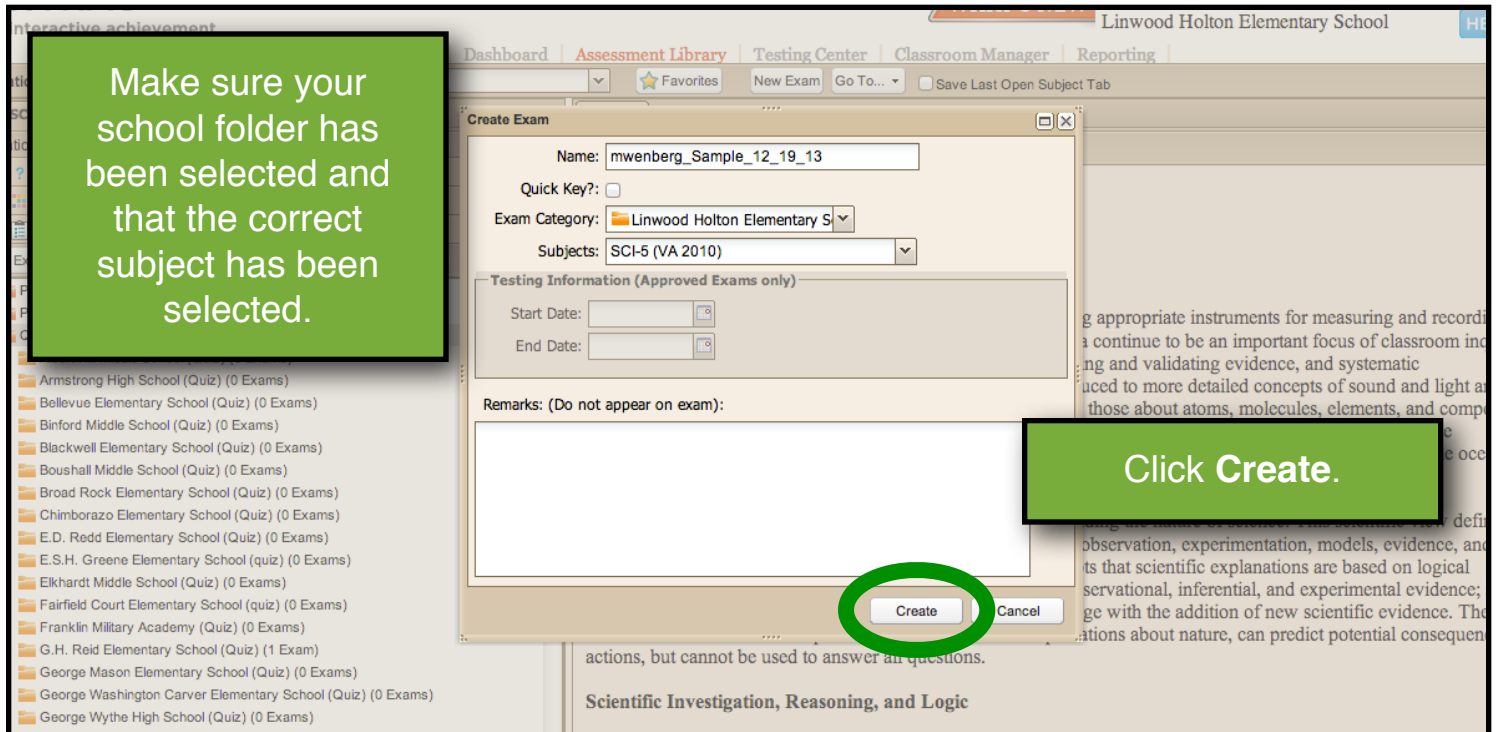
interactive achievement

Linwood Holton Elementary School

Dashboard | Assessment Library | Testing Center | Classroom Manager | Reporting

Favorites   New Exam   Go To...   Save Last Open Subject Tab

Make sure your school folder has been selected and that the correct subject has been selected.

Create Exam

Name: mwenberg_Sample_12_19_13

Quick Key?:

Exam Category: Linwood Holton Elementary S

Subjects: SCI-5 (VA 2010)

Testing Information (Approved Exams only)

Start Date:

End Date:

Remarks: (Do not appear on exam):

Create   Cancel

Click **Create**.

Armstrong High School (Quiz) (0 Exams)
Bellevue Elementary School (Quiz) (0 Exams)
Binford Middle School (Quiz) (0 Exams)
Blackwell Elementary School (Quiz) (0 Exams)
Boushall Middle School (Quiz) (0 Exams)
Broad Rock Elementary School (Quiz) (0 Exams)
Chimborazo Elementary School (Quiz) (0 Exams)
E.D. Redd Elementary School (Quiz) (0 Exams)
E.S.H. Greene Elementary School (quiz) (0 Exams)
Elkhardt Middle School (Quiz) (0 Exams)
Fairfield Court Elementary School (quiz) (0 Exams)
Franklin Military Academy (Quiz) (0 Exams)
G.H. Reid Elementary School (Quiz) (1 Exam)
George Mason Elementary School (Quiz) (0 Exams)
George Washington Carver Elementary School (Quiz) (0 Exams)
George Wythe High School (Quiz) (0 Exams)

g appropriate instruments for measuring and recordi
a continue to be an important focus of classroom inc
ng and validating evidence, and systematic
uced to more detailed concepts of sound and light a
those about atoms, molecules, elements, and comp
e
e oce
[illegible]
observation, experimentation, models, evidence, and
ts that scientific explanations are based on logical
servational, inferential, and experimental evidence;
ge with the addition of new scientific evidence. The
ations about nature, can predict potential consequen
actions, but cannot be used to answer all questions.

Scientific Investigation, Reasoning, and Logic